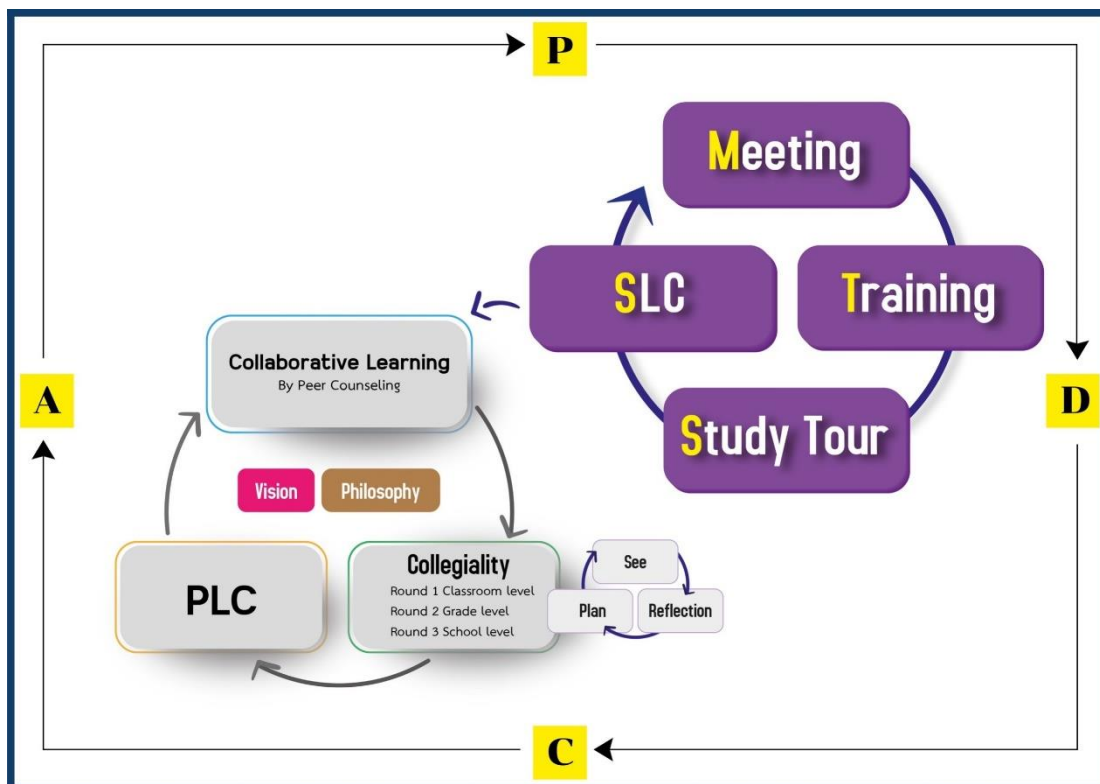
P

Meeting

SLC

Training

Study Tour

D

A

Collaborative Learning
By Peer Counseling

Vision

Philosophy

PLC

Collegiality
Round 1 Classroom level
Round 2 Grade level
Round 3 School level

See

Plan

Reflection

C